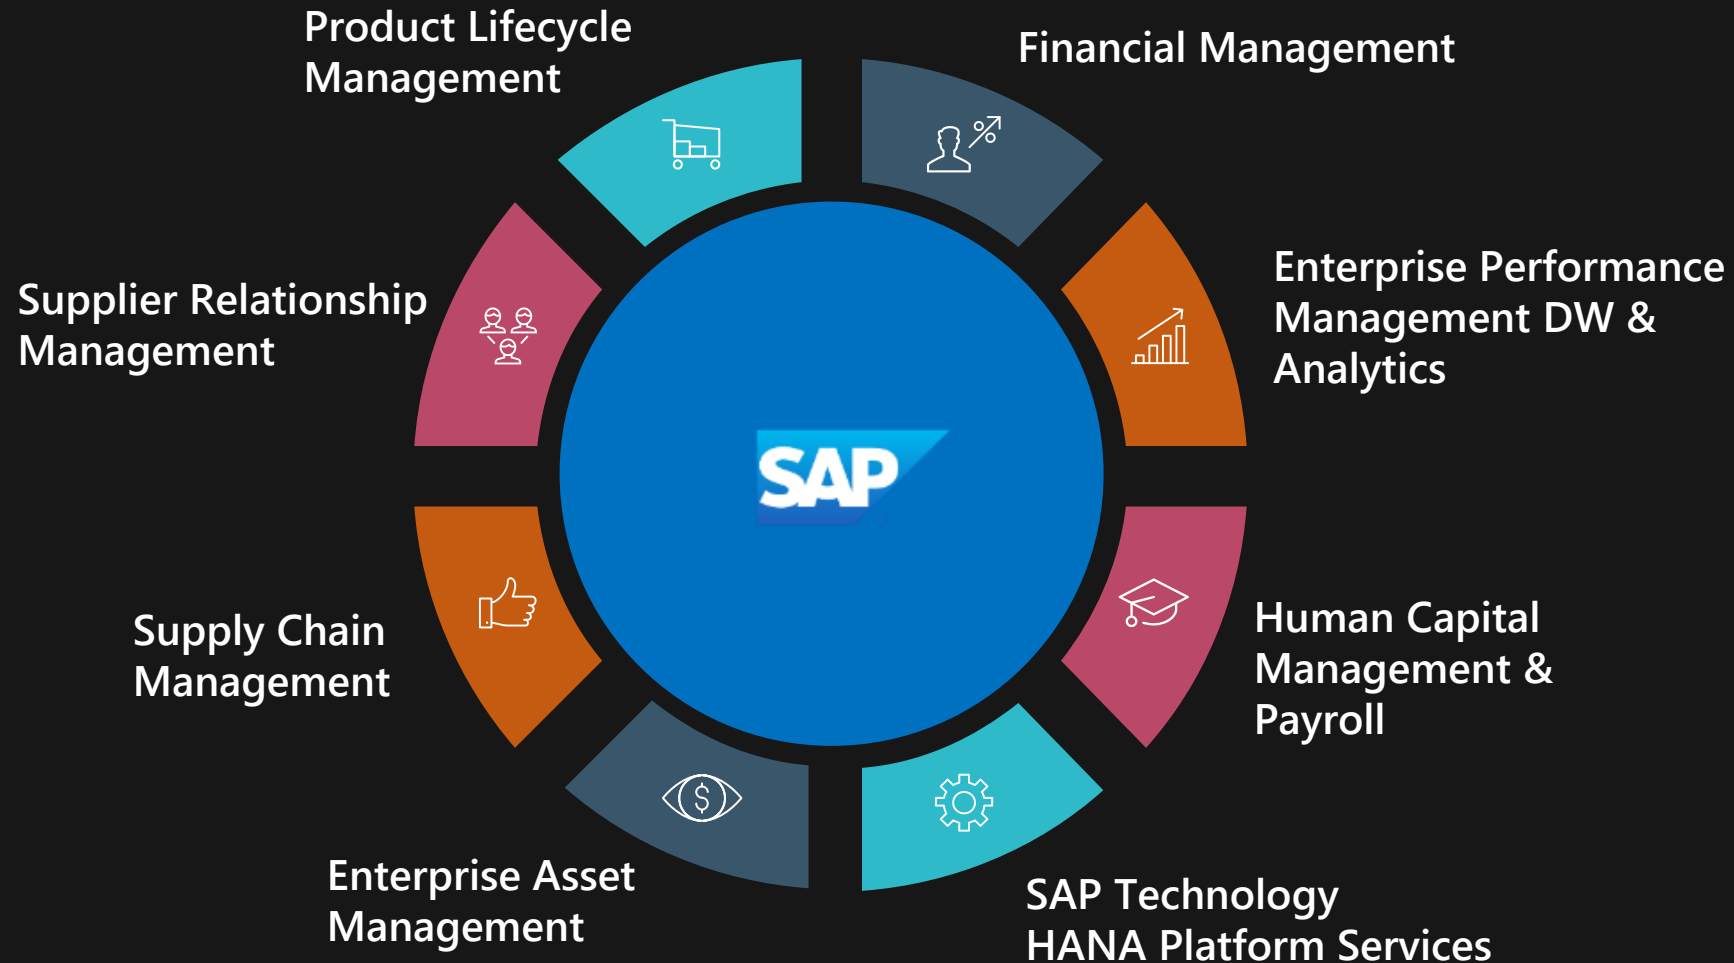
Product Lifecycle Management

Financial Management

Supplier Relationship Management

Enterprise Performance Management DW & Analytics

SAP

Supply Chain Management

Human Capital Management & Payroll

Enterprise Asset Management

SAP Technology HANA Platform Services